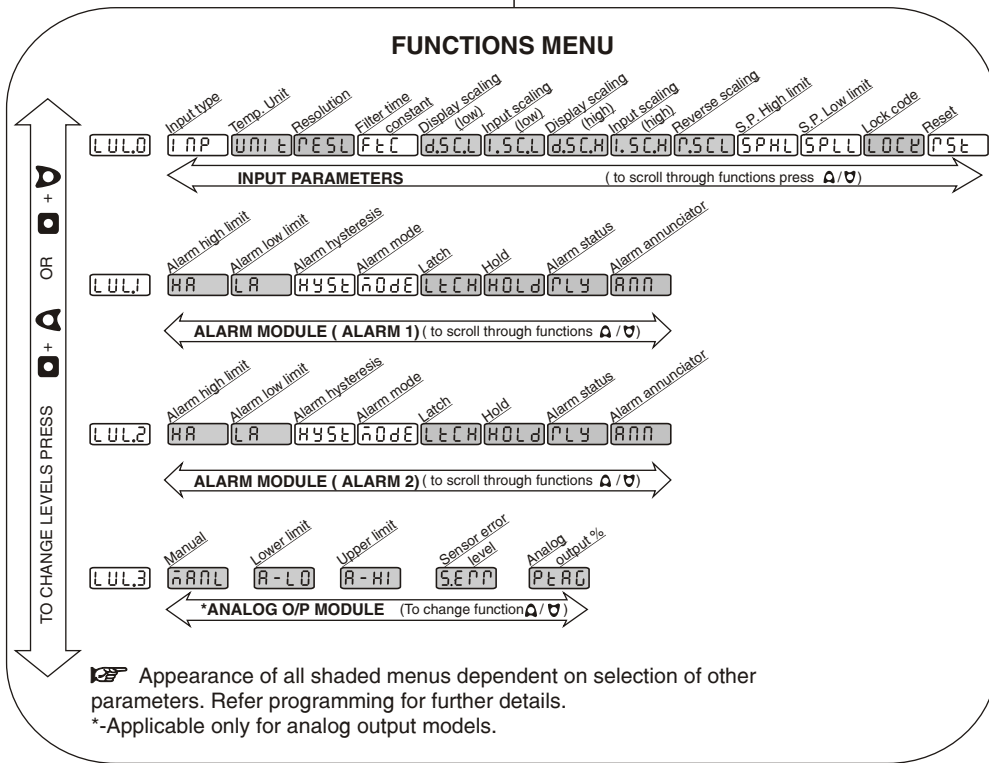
FUNCTIONS MENU

TO CHANGE LEVELS PRESS + OR +

LVL.0 Input type INP Temp. Unit UNIT Resolution RESL Filter time constant FTC Display scaling (low) d.SC.L Input scaling (low) I.SC.L Display scaling (high) d.SC.H Input scaling (high) I.SC.H Reverse scaling R.SCL S.P. High limit SPHL S.P. Low limit SPLL Lock code LOCK Reset RST

INPUT PARAMETERS ( to scroll through functions press / )

LVL.1 Alarm high limit HA Alarm low limit LA Alarm hysteresis HYST Alarm mode MODE Latch LTCH Hold HOLD Alarm status RLY Alarm annunciator ANN

ALARM MODULE ( ALARM 1) ( to scroll through functions / )

LVL.2 Alarm high limit HA Alarm low limit LA Alarm hysteresis HYST Alarm mode MODE Latch LTCH Hold HOLD Alarm status RLY Alarm annunciator ANN

ALARM MODULE ( ALARM 2) ( to scroll through functions / )

LVL.3 Manual MANL Lower limit A-LO Upper limit A-HI Sensor error level S.ERR Analog output % PTAG

*ANALOG O/P MODULE (To change function / )

Appearance of all shaded menus dependent on selection of other parameters. Refer programming for further details.
*-Applicable only for analog output models.